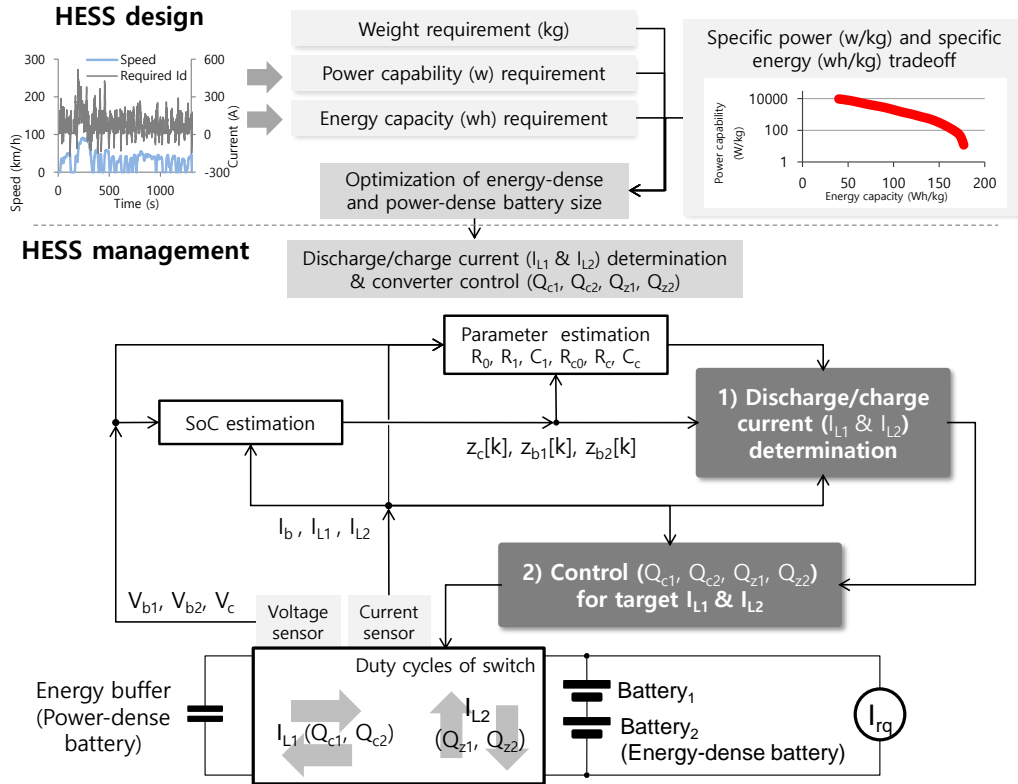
HESS design

Speed
Required Id

300
200
100
0
Speed (km/h)
0 500 1000
Time (s)
600
300
0
-300
Current (A)

Weight requirement (kg)

Power capability (w) requirement

Energy capacity (wh) requirement

Specific power (w/kg) and specific energy (wh/kg) tradeoff

10000
100
1
Power capability (W/kg)
0 50 100 150 200
Energy capacity (Wh/kg)

Optimization of energy-dense and power-dense battery size

HESS management

Discharge/charge current ($I_{L1}$ & $I_{L2}$) determination & converter control ($Q_{c1}$, $Q_{c2}$, $Q_{z1}$, $Q_{z2}$)

Parameter estimation
$R_0$, $R_1$, $C_1$, $R_{c0}$, $R_c$, $C_c$

SoC estimation

$z_c[k]$, $z_{b1}[k]$, $z_{b2}[k]$

1) Discharge/charge current ($I_{L1}$ & $I_{L2}$) determination

$I_b$ , $I_{L1}$ , $I_{L2}$

2) Control ($Q_{c1}$, $Q_{c2}$, $Q_{z1}$, $Q_{z2}$) for target $I_{L1}$ & $I_{L2}$

$V_{b1}$, $V_{b2}$, $V_c$

Voltage sensor

Current sensor

Duty cycles of switch

Energy buffer (Power-dense battery)

$I_{L1}$ ($Q_{c1}$, $Q_{c2}$)

$I_{L2}$ ($Q_{z1}$, $Q_{z2}$)

$Battery_1$

$Battery_2$ (Energy-dense battery)

$I_{rq}$